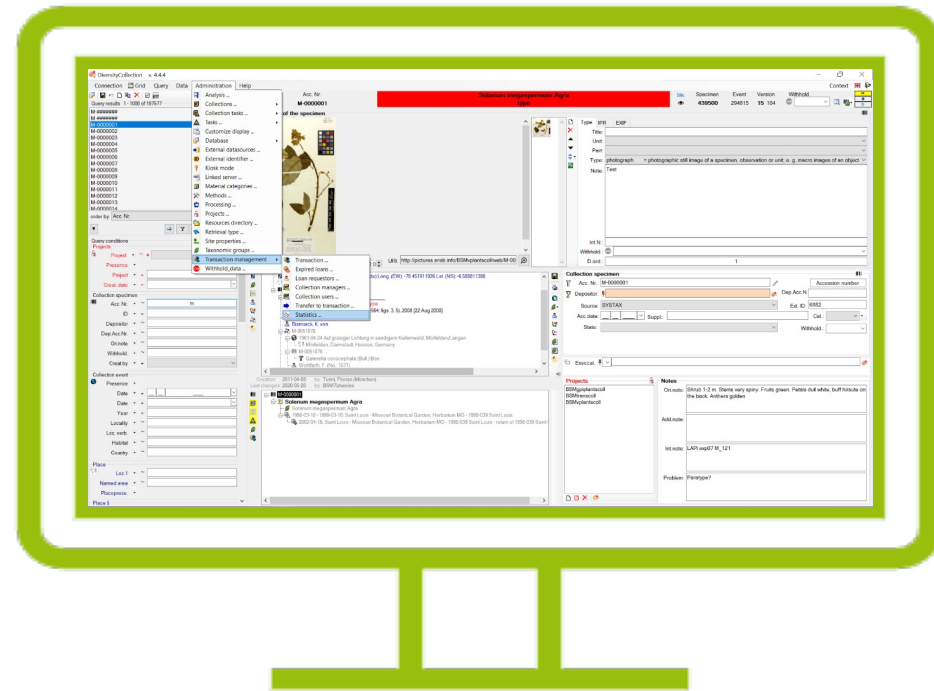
DiversityCollection v. 4.4.4

Connection Grid Query Data Administration Help

Query results 1 - 1000 of 197577

M-#######
M-#######
M-0000001
M-0000002
M-0000003
M-0000004
M-0000005
M-0000006
M-0000007
M-0000008
M-0000009
M-0000010
M-0000011
M-0000012
M-0000013
M-0000014

order by: Acc. Nr.

Query conditions
Projects
Project
Presence
Project
Creat. date
Collection specimen
Acc. Nr.
ID
Depositor
Dep.Acc.Nr.
Ori.note
Withhold
Creat.by
Collection event
Presence
Date
Date
Year
Locality
Loc. verb.
Habitat
Country
Place
Loc.1
Named area
Placespace
Place 5

Analysis ...
Collections ...
Collection tasks ...
Tasks ...
Customize display ...
Database
External datasources ...
External identifier ...
Kiosk mode
Linked server ...
Material categories ...
Methods ...
Processing ...
Projects ...
Resources directory ...
Retrieval type ...
Site properties ...
Taxonomic groups ...
Transaction management
Withhold data ...

Transaction ...
Expired loans ...
Loan requestors ...
Collection managers ...
Collection users ...
Transfer to transaction ...
Statistics ...

Acc. Nr.
M-0000001

Solanum megaspermum Agra
type

Site Specimen Event Version Withhold
439500 204615 15 104

Context

URI: http://pictures.snsb.info/BSMplantcoll/web/M-00

Type IPR EXIF
Title:
Unit:
Part:
Type: photograph = photographic still image of a specimen, observation or unit, e. g. macro images of an object
Note: Test
Int N:
Withhold:
ID ord: 1

Collection specimen
Acc. Nr.: M-0000001
Accession number
Depositor:
Dep.Acc.N
Source: SYSTAX
Ext. ID: 6952
Acc.date:
Suppl.:
Col.:
Stats:
Withhold:
Exsiccat.:

Bismarck, K. von
Wohlfarth, F. (No. 1671)
Creation 2011-04-05 by: Tuels, Florian Aktorhorn
Last changes 2020-05-20 by: BSWTaneras

M-0000001
Solanum megaspermum Agra
Solanum megaspermum Agra
1999-03-16 - 1999-03-16, Saint Louis - Missouri Botanical Garden, Herbarium MO - 1999-039 Saint Louis
2002-01-16, Saint Louis - Missouri Botanical Garden, Herbarium MO - 1999-039 Saint Louis

Projects
BSMgsplantscoll
BSMremscoll
BSMvplantscoll

Notes
Orig.note: Shrub 1-2 m. Stems very spiny. Fruits green. Petals dull white, buff hirsute on the back. Anthers golden
Add.note:
Int.note: LAPI vop07 M_121
Problem: Paratype?